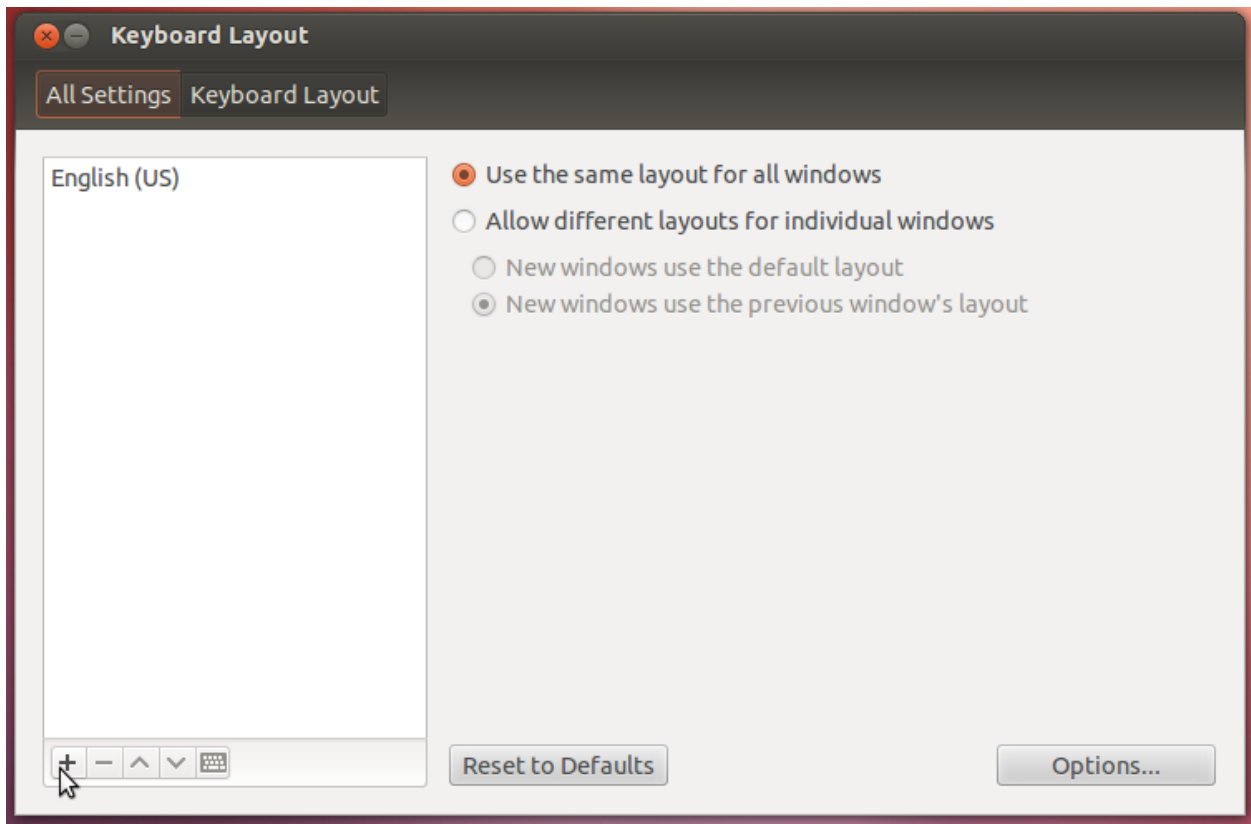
Keyboard Layout

All Settings Keyboard Layout

English (US)

+ −

Use the same layout for all windows

Allow different layouts for individual windows

New windows use the default layout

New windows use the previous window's layout

Reset to Defaults

Options...